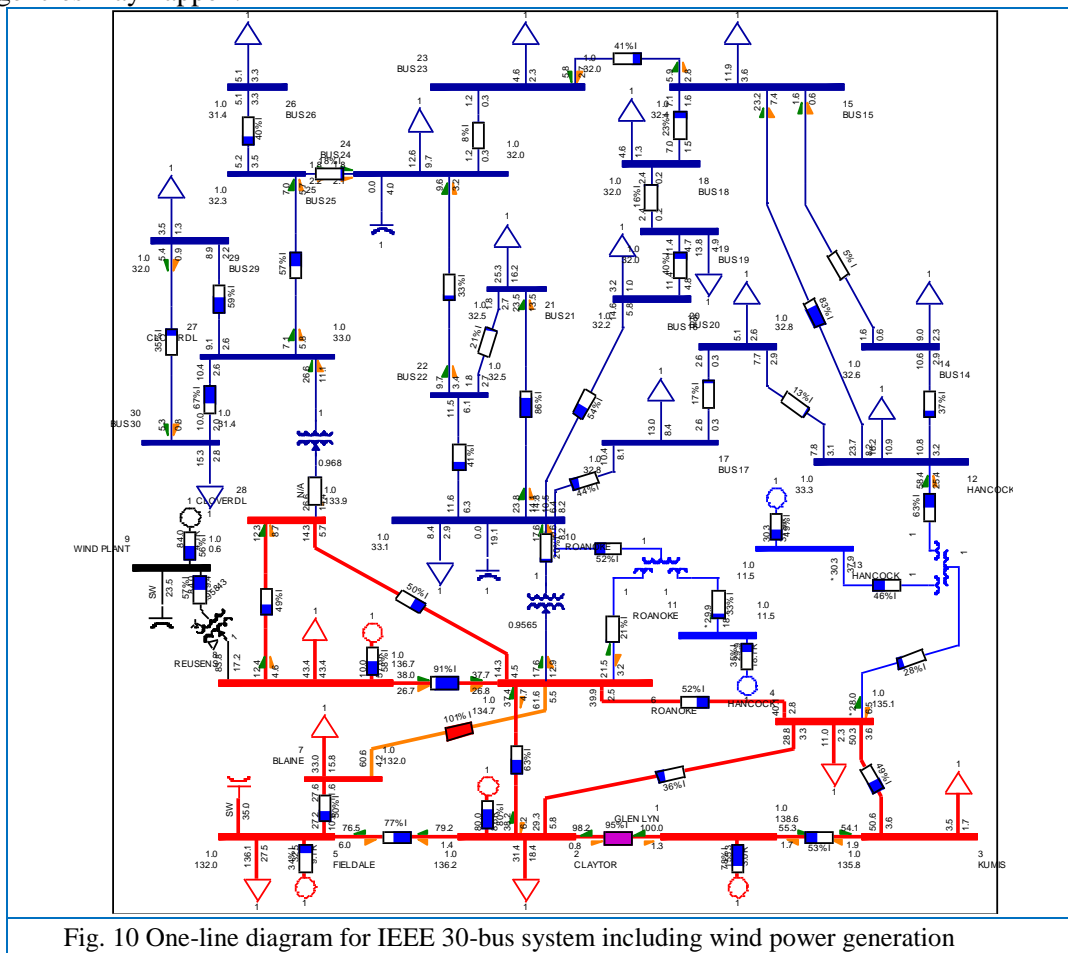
1
5.1 3.3
1.0 31.4
5.1 3.3
40%
26 BUS26
1
23 BUS23
4.6 2.3
1.0 32.0
41%
1
11.9 3.6
15 BUS15
1
12.6 9.7
1.2 0.3
8%
1.0 32.0
24 BUS24
5.2 3.5
1.0 32.3
25 BUS25
0.0 4.0
9.6 3.2
1
4.6 1.3
7.0 1.5
23%
18 BUS18
1.0 32.0
16%
1
3.5 1.3
5.4 0.9
1.0 32.0
8.9 2.2
29 BUS29
59%
57%
1.0 33.0
27 CLOVERDL
35%
9.1 2.6
7.1 5.8
33%
1
25.3 16.2
21 BUS21
1.0 32.5
21%
1.0 32.5
22 BUS22
1.0 32.0
40%
19 BUS19
1
1.0 32.2
BUS 20
20 BUS20
5.1 2.6
1.0 32.8
2.6 0.3 7.7 2.9
1.0 32.6
13%
1.6 0.6
9.0 2.3
10.6 2.9
14 BUS14
37%
1
30 BUS30
67%
1.0 21.4
10.4 2.6
26.6 11.1
1
0.968
15.3 2.8
28
1 CLOVERDL
N/A
1.0 33.9
11.5 6.1
41%
86%
54%
1
13.0 8.4
17%
2.6 8.4
17 BUS17
1.0 32.8
44%
1.0 33.3
7.8 3.1 23.7 10.9
10.8 3.2
12 HANCOCK
63%
58.4
9 WIND PLANT
1.0 0.6
56%
SW
23.5
REUSENS
49%
12.3 8.7
14.3 5.7
50%
1.0 33.1
8.4 2.9 0.0 19.1 11.6 6.3 23.8
10 ROANOKE
52%
1.0 11.5
11 ROANOKE
33%
1.0 11.5
30.3
48%
HANCOCK
46%
37.9
1
0.9565
21%
1
1
43.4 43.4
10.0
1.0 136.7
91%
27.7
38.0 26.7 26.8
17.2
1.2 4.6
14.3 4.5
17.6 1.29
21.5 3.2
39.9 2.5
6 ROANOKE
52%
4 HANCOCK
28%
28.0
1.0 135.1
101%
1.0 134.7
61.6 5.5
1
7 BLAINE
33.0 15.8
60.6
1.0 132.0
63%
36%
28.8 3.3
11.0 2.2
3.6 50.6
46%
1
SW
35.0
27.6 50%
77%
76.5 79.2
6.0
1.4 1.0 136.2
5 FIELDALE
1.0 132.0
136.1 27.5
34%
1
80.0
5.8
98.2
29.3
95%
GLEN LYN
100.0
0.8
2 CLAYTOR
1.3
31.4 18.4
1
1.0 138.6
55.3
53%
54.1
1.7 1.9
1.0 135.8
3.6
3.5 1.7
3 KUMIS
1
Fig. 10 One-line diagram for IEEE 30-bus system including wind power generation